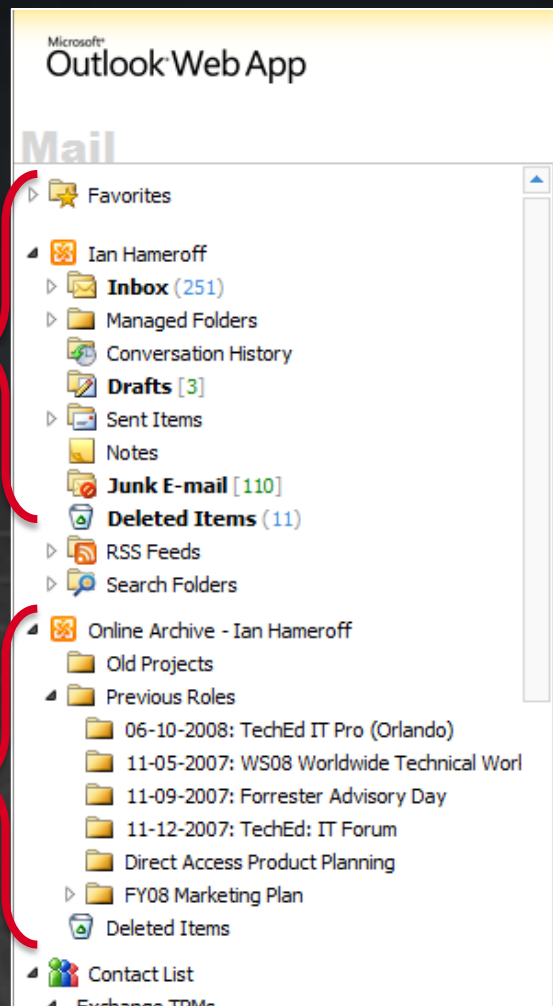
Microsoft® Outlook® Web App

Mail

Favorites

Ian Hameroff

Inbox (251)

Managed Folders

Conversation History

Drafts [3]

Sent Items

Notes

Junk E-mail [110]

Deleted Items (11)

RSS Feeds

Search Folders

Online Archive - Ian Hameroff

Old Projects

Previous Roles

06-10-2008: TechEd IT Pro (Orlando)

11-05-2007: WS08 Worldwide Technical Worl

11-09-2007: Forrester Advisory Day

11-12-2007: TechEd: IT Forum

Direct Access Product Planning

FY08 Marketing Plan

Deleted Items

Contact List

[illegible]